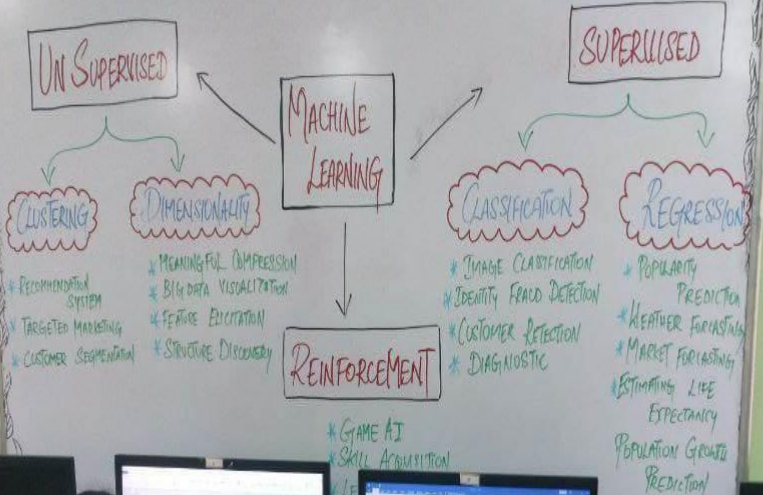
UN SUPERVISED

MACHINE LEARNING

SUPERVISED

CLUSTERING

DIMENSIONALITY

CLASSIFICATION

REGRESSION

* RECOMMENDATION SYSTEM
* TARGETED MARKETING
* CUSTOMER SEGMENTATION

* MEANINGFUL COMPRESSION
* BIG DATA VISUALIZATION
* FEATURE ELICITATION
* STRUCTURE DISCOVERY

* IMAGE CLASSIFICATION
* IDENTITY FRAUD DETECTION
* CUSTOMER RETENTION
* DIAGNOSTIC

* POPULARITY PREDICTION
* WEATHER FORCASTING
* MARKET FORCASTING
* ESTIMATING LIFE EXPECTANCY
POPULATION GROWTH PREDICTION

REINFORCEMENT

* GAME AI
* SKILL ACQUISITION
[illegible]